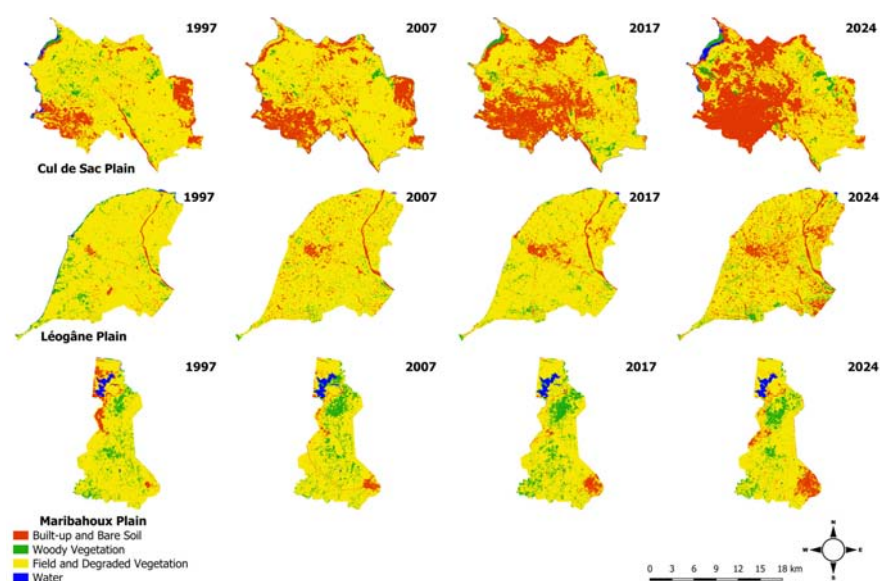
1997 2007 2017 2024

Cul de Sac Plain

1997 2007 2017 2024

Léogâne Plain

1997 2007 2017 2024

Maribahoux Plain

Built-up and Bare Soil
Woody Vegetation
Field and Degraded Vegetation
Water

0 3 6 9 12 15 18 km

N
W E
S